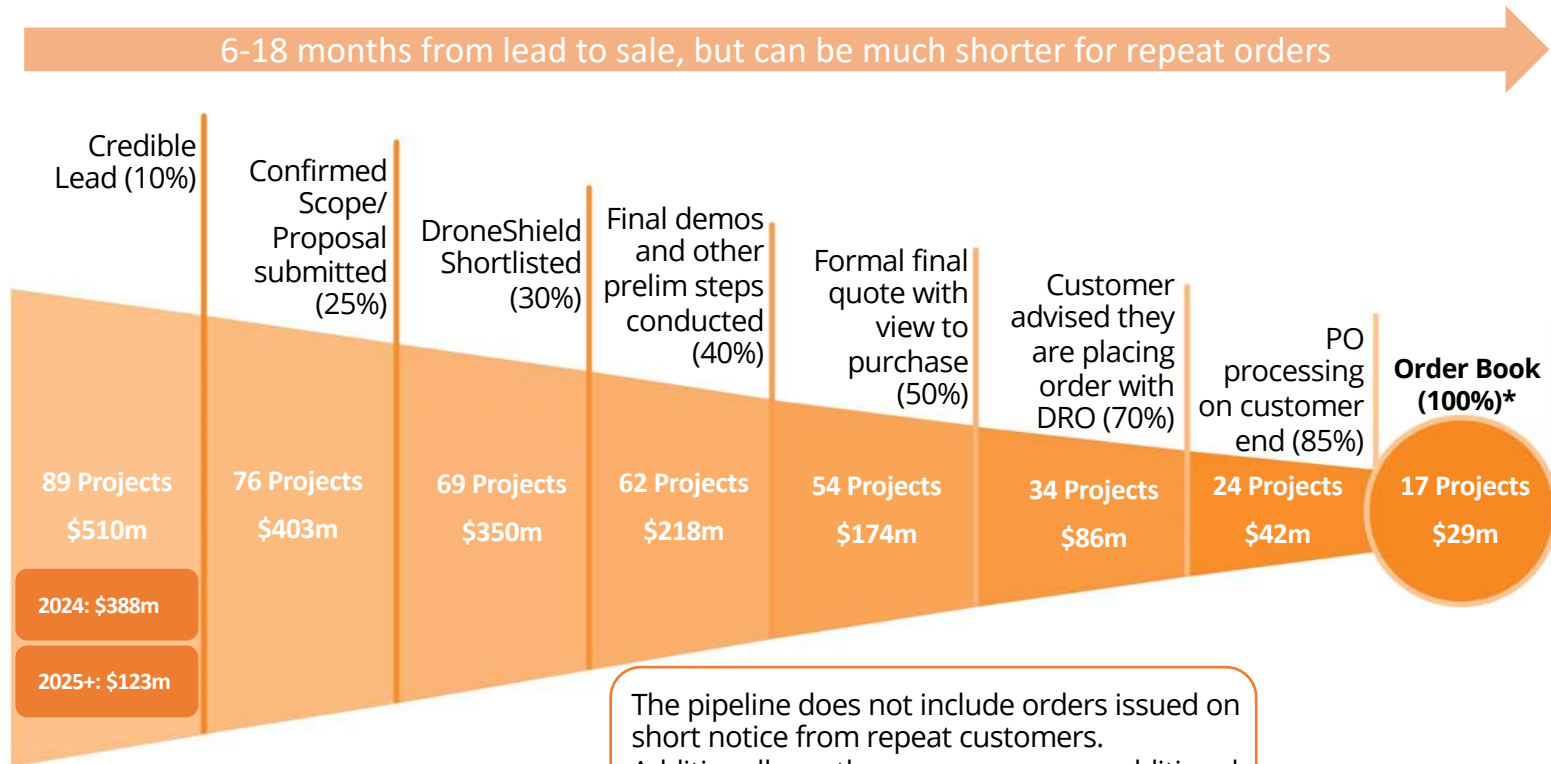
6-18 months from lead to sale, but can be much shorter for repeat orders

Credible Lead (10%)

Confirmed Scope/ Proposal submitted (25%)

DroneShield Shortlisted (30%)

Final demos and other prelim steps conducted (40%)

Formal final quote with view to purchase (50%)

Customer advised they are placing order with DRO (70%)

PO processing on customer end (85%)

**Order Book (100%)***

89 Projects
$510m

2024: $388m

2025+: $123m

76 Projects
$403m

69 Projects
$350m

62 Projects
$218m

54 Projects
$174m

34 Projects
$86m

24 Projects
$42m

17 Projects
$29m

The pipeline does not include orders issued on short notice from repeat customers.
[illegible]